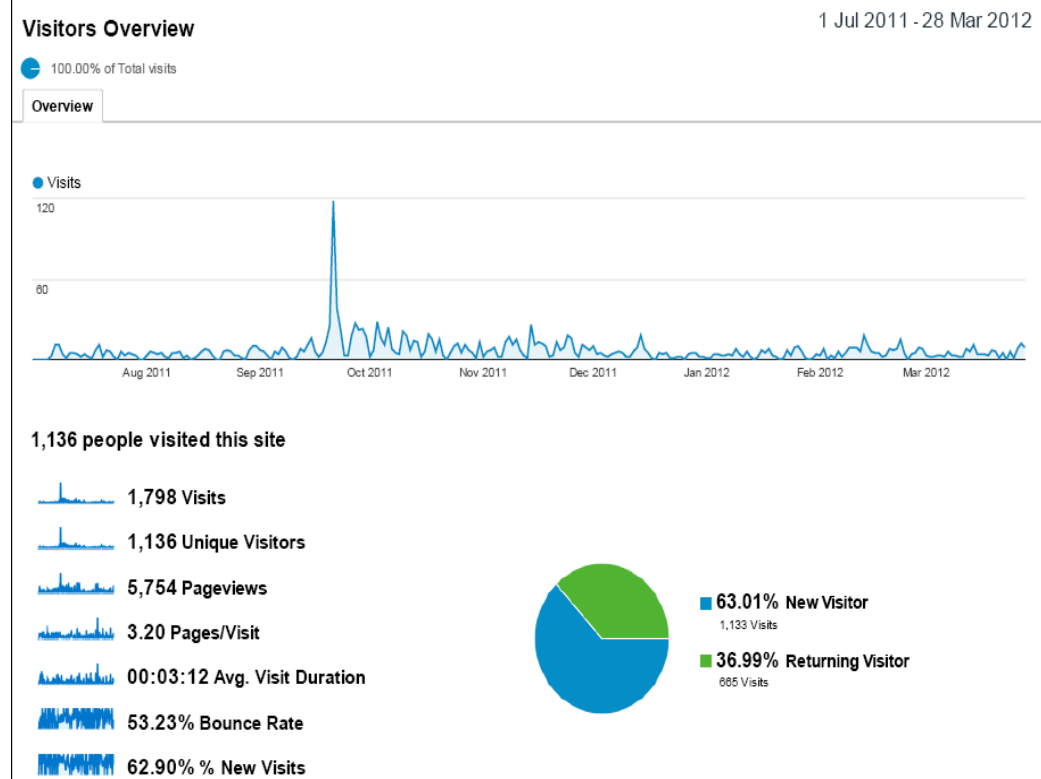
Visitors Overview

1 Jul 2011 - 28 Mar 2012

100.00% of Total visits

Overview

Visits

120

60

Aug 2011 Sep 2011 Oct 2011 Nov 2011 Dec 2011 Jan 2012 Feb 2012 Mar 2012

1,136 people visited this site

1,798 Visits

1,136 Unique Visitors

5,754 Pageviews

3.20 Pages/Visit

00:03:12 Avg. Visit Duration

53.23% Bounce Rate

62.90% % New Visits

63.01% New Visitor
1,133 Visits

36.99% Returning Visitor
665 Visits